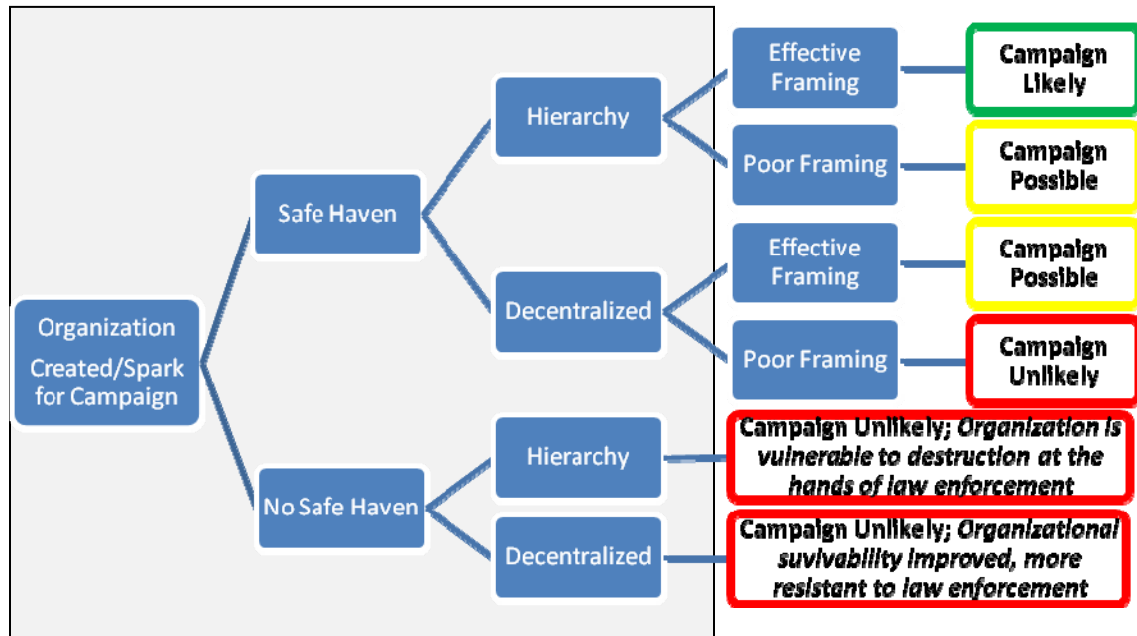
Organization Created/Spark for Campaign

Safe Haven

Hierarchy

Effective Framing

Campaign Likely

Poor Framing

Campaign Possible

Decentralized

Effective Framing

Campaign Possible

Poor Framing

Campaign Unlikely

No Safe Haven

Hierarchy

Campaign Unlikely; *Organization is vulnerable to destruction at the hands of law enforcement*

Decentralized

Campaign Unlikely; *Organizational suvivability improved, more resistant to law enforcement*